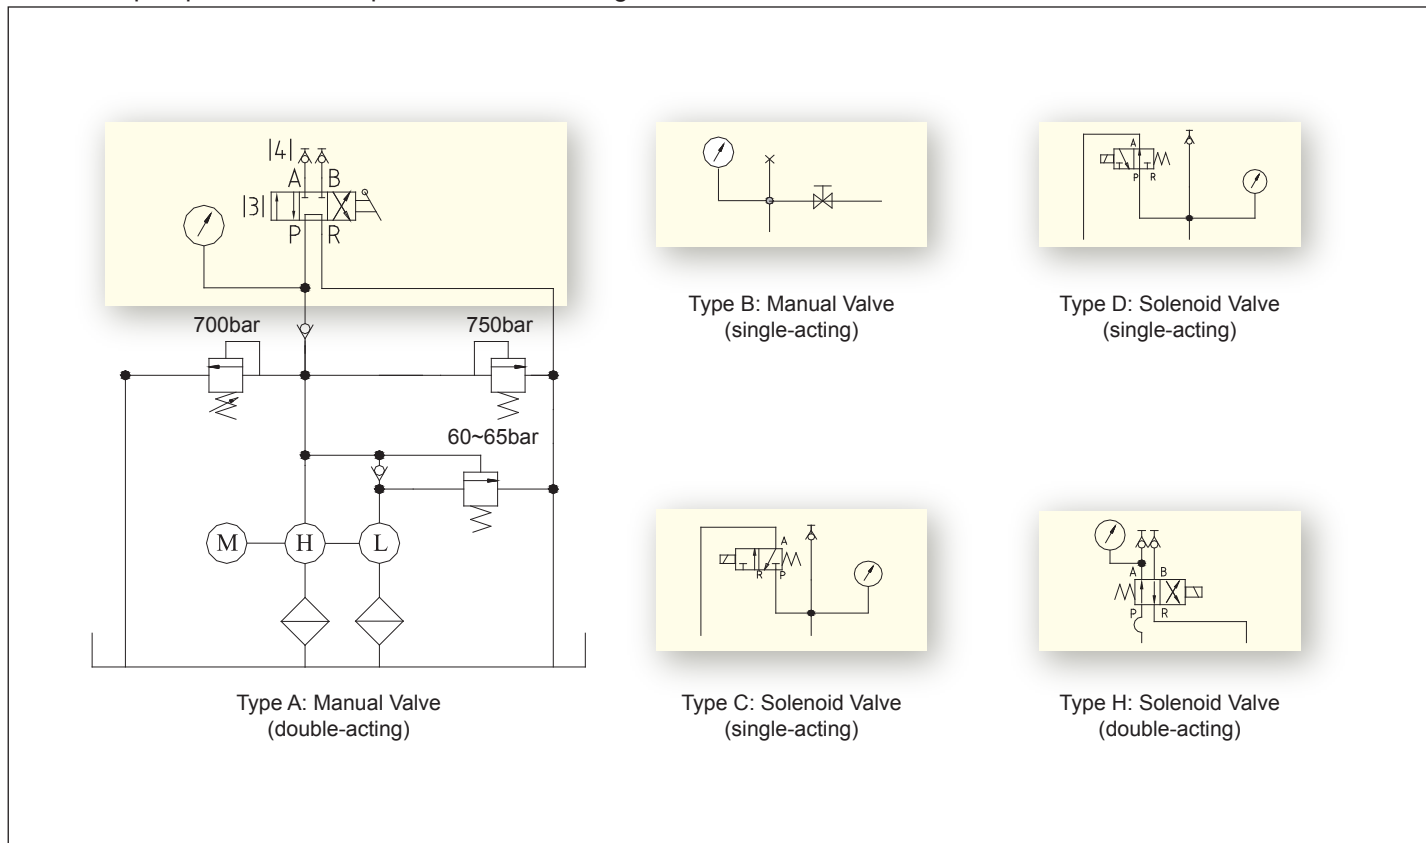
|4|
A B
|3|
P R
700bar
750bar
60~65bar
M H L

Type A: Manual Valve (double-acting)

Type B: Manual Valve (single-acting)

A
T P R T
Type D: Solenoid Valve (single-acting)

A
T R P
Type C: Solenoid Valve (single-acting)

A B
P R
Type H: Solenoid Valve (double-acting)